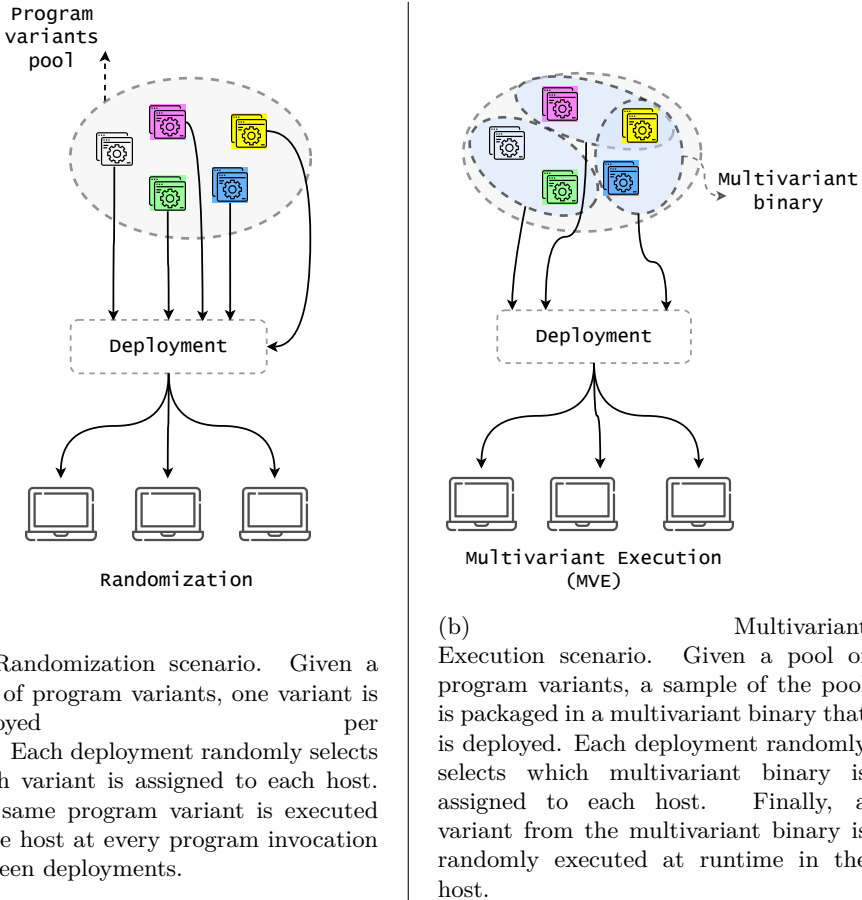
Program variants pool

Deployment

Randomization

Randomization scenario. Given a of program variants, one variant is oyed per Each deployment randomly selects h variant is assigned to each host. same program variant is executed e host at every program invocation een deployments.

Multivariant binary

Deployment

Multivariant Execution (MVE)

(b) Multivariant Execution scenario. Given a pool of program variants, a sample of the pool is packaged in a multivariant binary that is deployed. Each deployment randomly selects which multivariant binary is assigned to each host. Finally, a variant from the multivariant binary is randomly executed at runtime in the host.